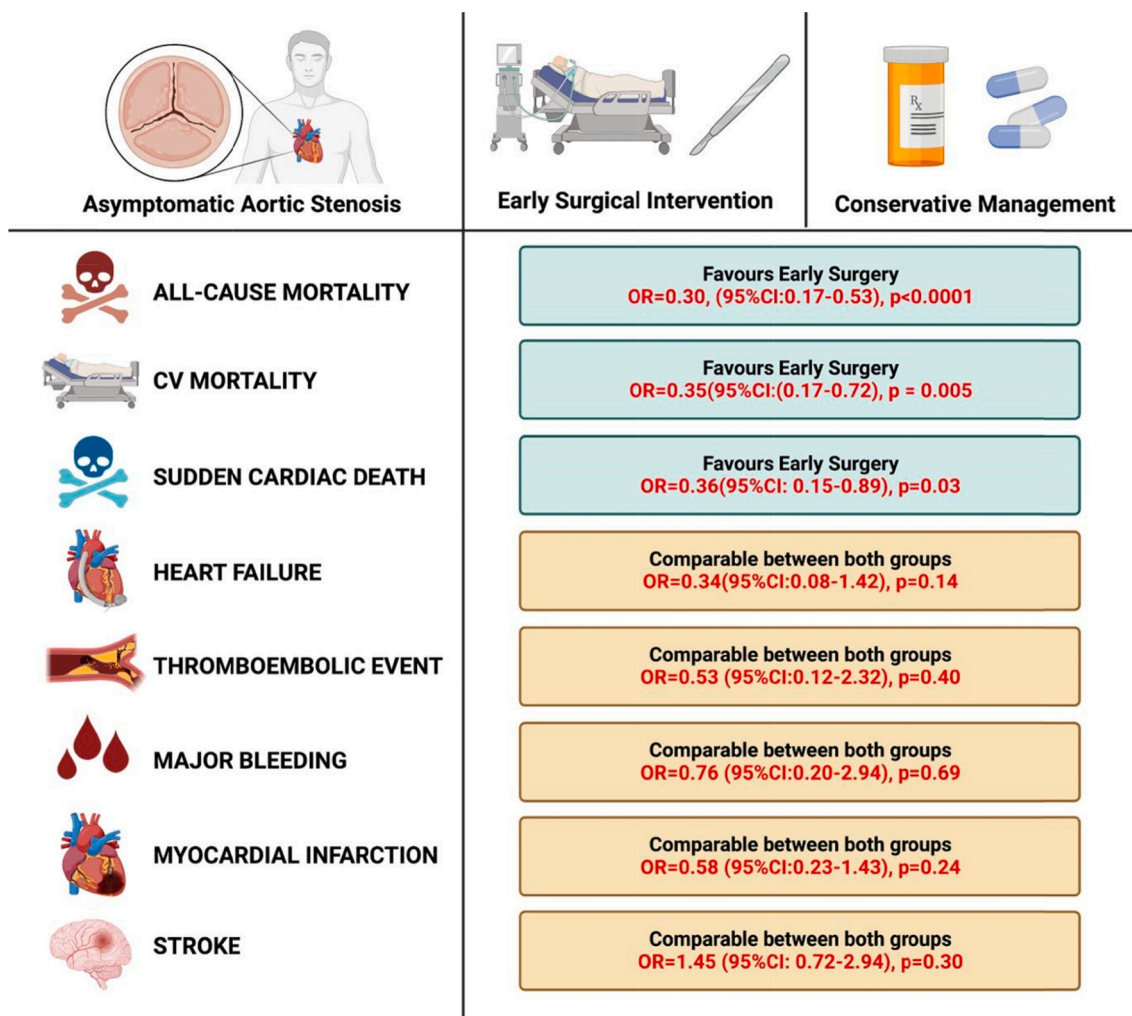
Asymptomatic Aortic Stenosis

Early Surgical Intervention

$R_X$

Conservative Management

ALL-CAUSE MORTALITY

Favours Early Surgery
OR=0.30, (95%CI:0.17-0.53), p<0.0001

CV MORTALITY

Favours Early Surgery
OR=0.35(95%CI:(0.17-0.72), p = 0.005

SUDDEN CARDIAC DEATH

Favours Early Surgery
OR=0.36(95%CI: 0.15-0.89), p=0.03

HEART FAILURE

Comparable between both groups
OR=0.34(95%CI:0.08-1.42), p=0.14

THROMBOEMBOLIC EVENT

Comparable between both groups
OR=0.53 (95%CI:0.12-2.32), p=0.40

MAJOR BLEEDING

Comparable between both groups
OR=0.76 (95%CI:0.20-2.94), p=0.69

MYOCARDIAL INFARCTION

Comparable between both groups
OR=0.58 (95%CI:0.23-1.43), p=0.24

STROKE

Comparable between both groups
OR=1.45 (95%CI: 0.72-2.94), p=0.30